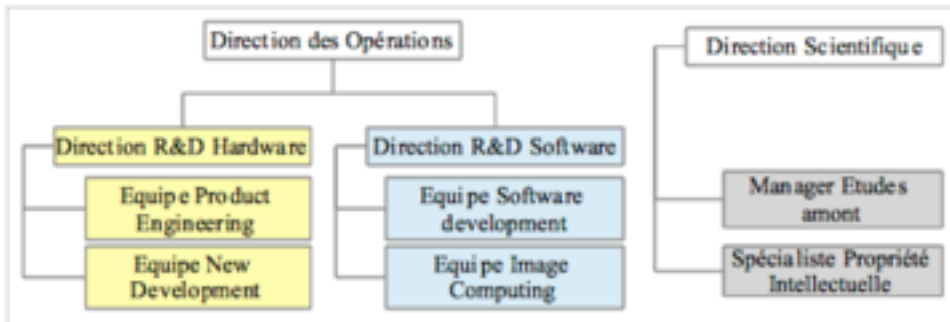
Direction des Opérations

Direction R&D Hardware

Equipe Product Engineering

Equipe New Development

Direction R&D Software

Equipe Software development

Equipe Image Computing

Direction Scientifique

Manager Etudes amont

Spécialiste Propriété Intellectuelle